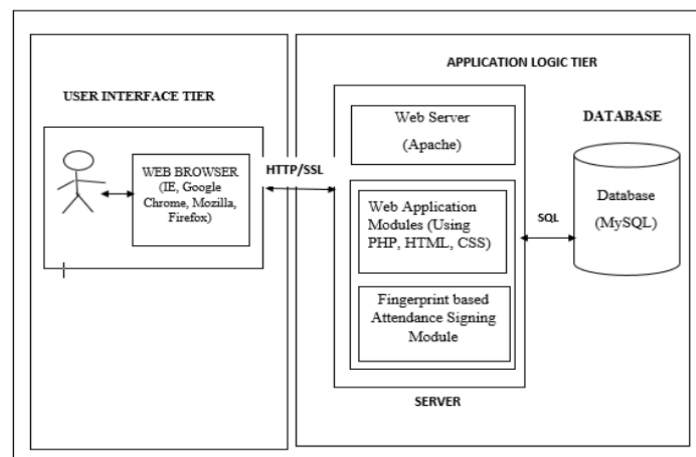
USER INTERFACE TIER

WEB BROWSER (IE, Google Chrome, Mozilla, Firefox)

HTTP/SSL

APPLICATION LOGIC TIER

Web Server

(Apache)

Web Application Modules (Using PHP, HTML, CSS)

Fingerprint based Attendance Signing Module

SERVER

SQL

DATABASE

Database

(MySQL)